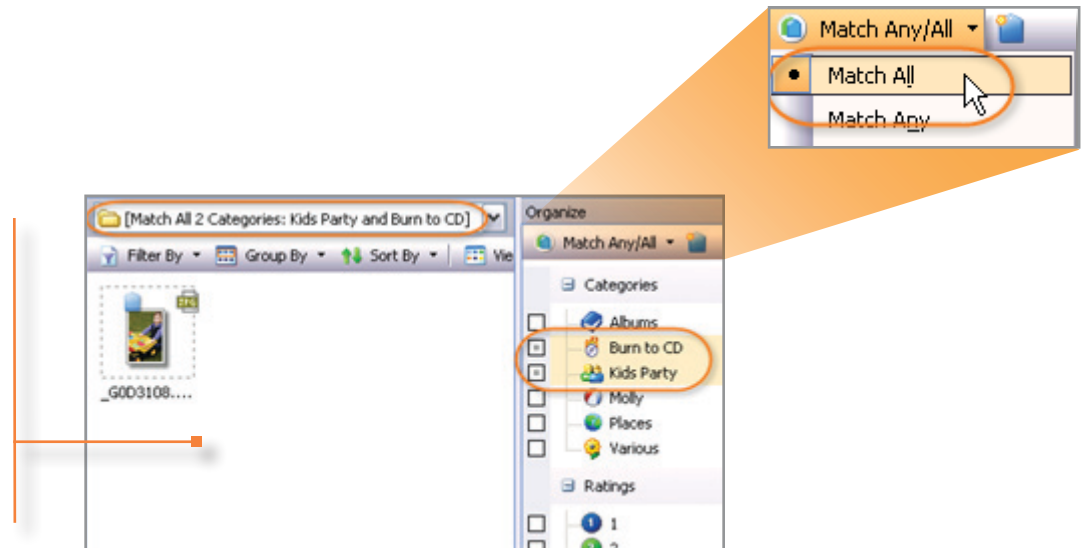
Match Any/All ▾

Match All

Match Any

[Match All 2 Categories: Kids Party and Burn to CD]

Filter By ▾ Group By ▾ Sort By ▾ Vie

_G0D3108....

Organize

Match Any/All ▾

Categories

Albums

Burn to CD

Kids Party

Molly

Places

Various

Ratings

1

2